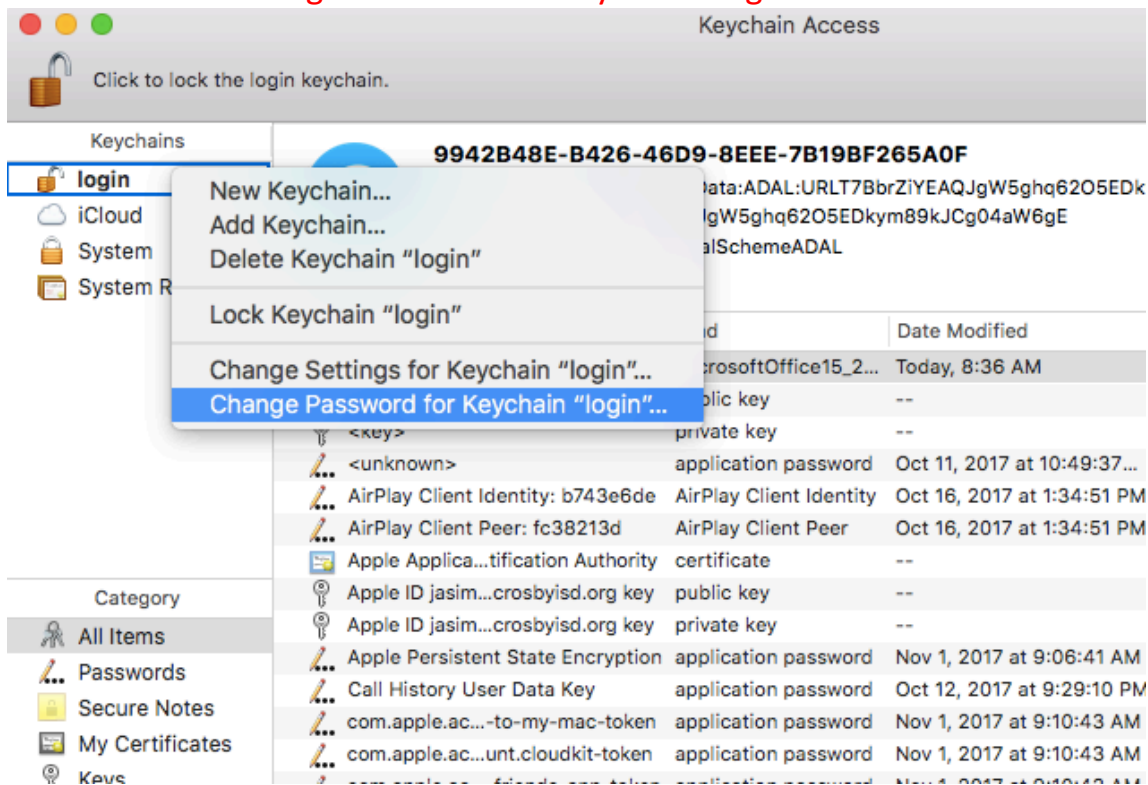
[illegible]

Keychain Access

Click to lock the login keychain.

Keychains

login

iCloud

System

System R

New Keychain...
Add Keychain...
Delete Keychain "login"

Lock Keychain "login"

Change Settings for Keychain "login"...
Change Password for Keychain "login"...

9942B48E-B426-46D9-8EEE-7B19BF265A0F

Data:ADAL:URLT7BbrZiYEAQJgW5ghq62O5EDk

JgW5ghq62O5EDkym89kJCg04aW6gE

alSchemeADAL

| | nd | Date Modified |
|---|---|---|
| | crosoftOffice15_2... | Today, 8:36 AM |
| | blic key | -- |
| <key> | private key | -- |
| <unknown> | application password | Oct 11, 2017 at 10:49:37... |
| AirPlay Client Identity: b743e6de | AirPlay Client Identity | Oct 16, 2017 at 1:34:51 PM |
| AirPlay Client Peer: fc38213d | AirPlay Client Peer | Oct 16, 2017 at 1:34:51 PM |
| Apple Applica...tification Authority | certificate | -- |
| Apple ID jasim...crosbyisd.org key | public key | -- |
| Apple ID jasim...crosbyisd.org key | private key | -- |
| Apple Persistent State Encryption | application password | Nov 1, 2017 at 9:06:41 AM |
| Call History User Data Key | application password | Oct 12, 2017 at 9:29:10 PM |
| com.apple.ac...-to-my-mac-token | application password | Nov 1, 2017 at 9:10:43 AM |
| com.apple.ac...unt.cloudkit-token | application password | Nov 1, 2017 at 9:10:43 AM |

Category

All Items

Passwords

Secure Notes

My Certificates

Keys